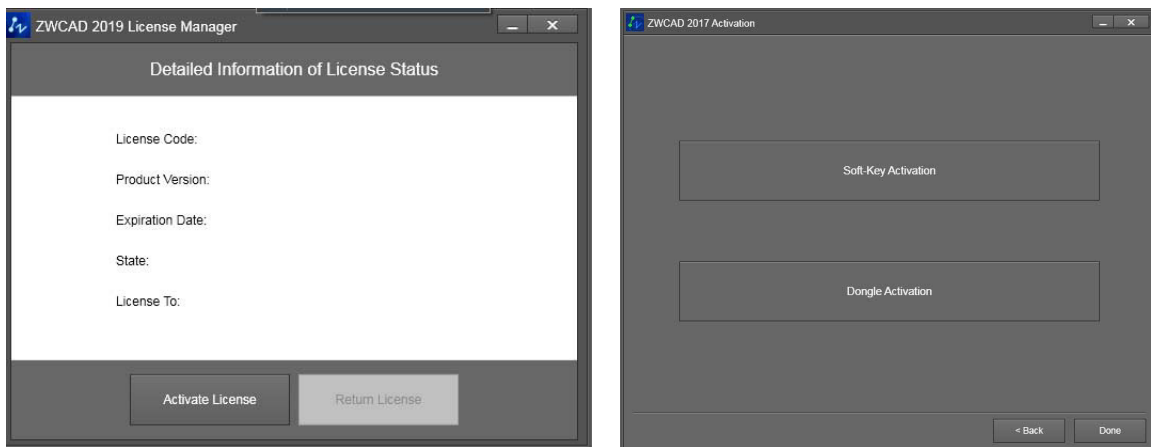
ZWCAD 2019 License Manager

Detailed Information of License Status

License Code:

Product Version:

Expiration Date:

State:

License To:

Activate License

Return License

ZWCAD 2017 Activation

Soft-Key Activation

Dongle Activation

< Back

Done